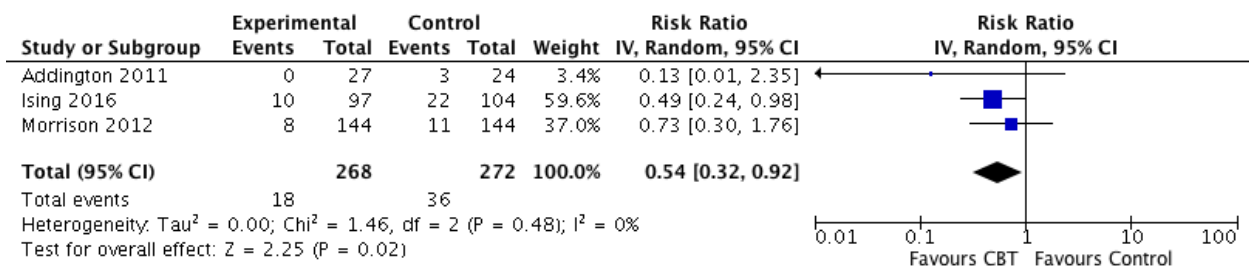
| Study or Subgroup | Experimental Events | Experimental Total | Control Events | Control Total | Weight | Risk Ratio IV, Random, 95% CI |
|---|---|---|---|---|---|---|
| Addington 2011 | 0 | 27 | 3 | 24 | 3.4% | 0.13 [0.01, 2.35] |
| Ising 2016 | 10 | 97 | 22 | 104 | 59.6% | 0.49 [0.24, 0.98] |
| Morrison 2012 | 8 | 144 | 11 | 144 | 37.0% | 0.73 [0.30, 1.76] |
| **Total (95% CI)** | | **268** | | **272** | **100.0%** | **0.54 [0.32, 0.92]** |
| Total events | 18 | | 36 | | | |

Heterogeneity: Tau$^2$ = 0.00; Chi$^2$ = 1.46, df = 2 (P = 0.48); I$^2$ = 0%
Test for overall effect: Z = 2.25 (P = 0.02)

Risk Ratio
IV, Random, 95% CI

0.01 0.1 1 10 100
Favours CBT Favours Control